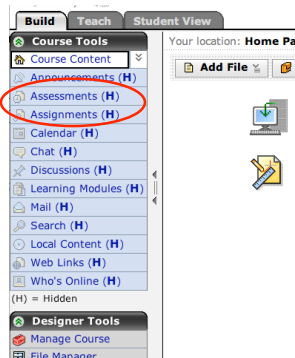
Build | Teach | Student View

Course Tools
Course Content
Announcements (H)
Assessments (H)
Assignments (H)
Calendar (H)
Chat (H)
Discussions (H)
Learning Modules (H)
Mail (H)
Search (H)
Local Content (H)
Web Links (H)
Who's Online (H)
(H) = Hidden

Designer Tools
Manage Course
File Manager

Your location: Home Pa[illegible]

Add File